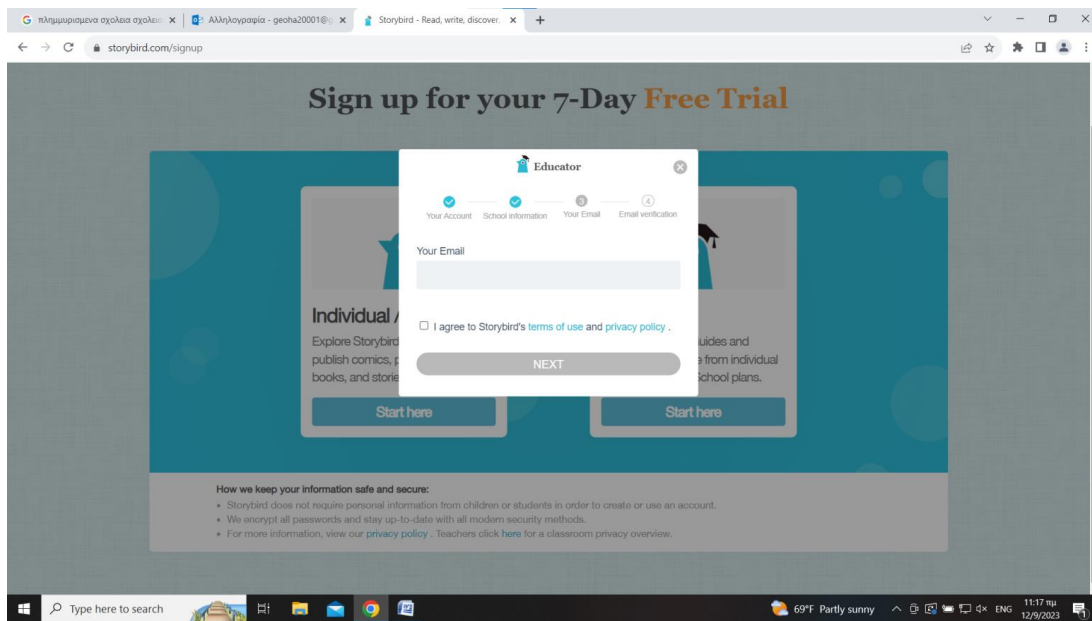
G πλημμυρισμενα σχολεια σχολεια ×
Αλληλογραφία - geoha20001@ ×
Storybird - Read, write, discover. ×
+

storybird.com/signup

Sign up for your 7-Day Free Trial

Educator

Your Account
School information
3 Your Email
4 Email verification

Your Email

I agree to Storybird's terms of use and privacy policy .

NEXT

Individual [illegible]
Explore Storybird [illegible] publish comics, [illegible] books, and storie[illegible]

Start here

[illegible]uides and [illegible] from individual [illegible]chool plans.

Start here

How we keep your information safe and secure:
• Storybird does not require personal information from children or students in order to create or use an account.
• We encrypt all passwords and stay up-to-date with all modern security methods.
• For more information, view our privacy policy . Teachers click here for a classroom privacy overview.

Type here to search
69°F Partly sunny
ENG
11:17 πμ
12/9/2023